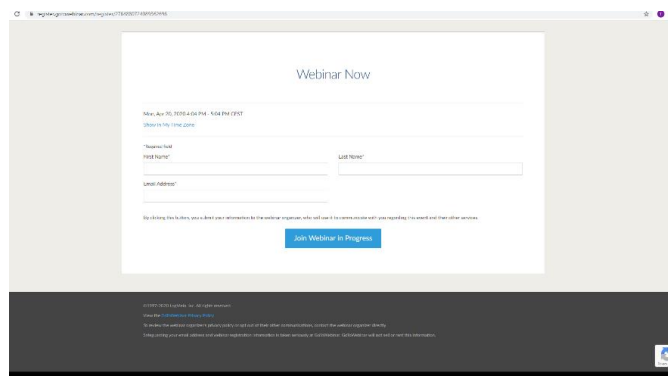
register.gotowebinar.com/register/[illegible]

Webinar Now

Mon, Apr 20, 2020 4:04 PM - 5:04 PM CEST
Show in My Time Zone

*Required field
First Name*
Last Name*
Email Address*

By clicking this button, you submit your information to the webinar organizer, who will use it to communicate with you regarding this event and their other services.

Join Webinar In Progress

© 2020 LogMeIn, Inc. All rights reserved.
View the GoToWebinar Privacy Policy
To review the webinar organizer's privacy policy or opt out of their other communications, contact the webinar organizer directly.
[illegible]